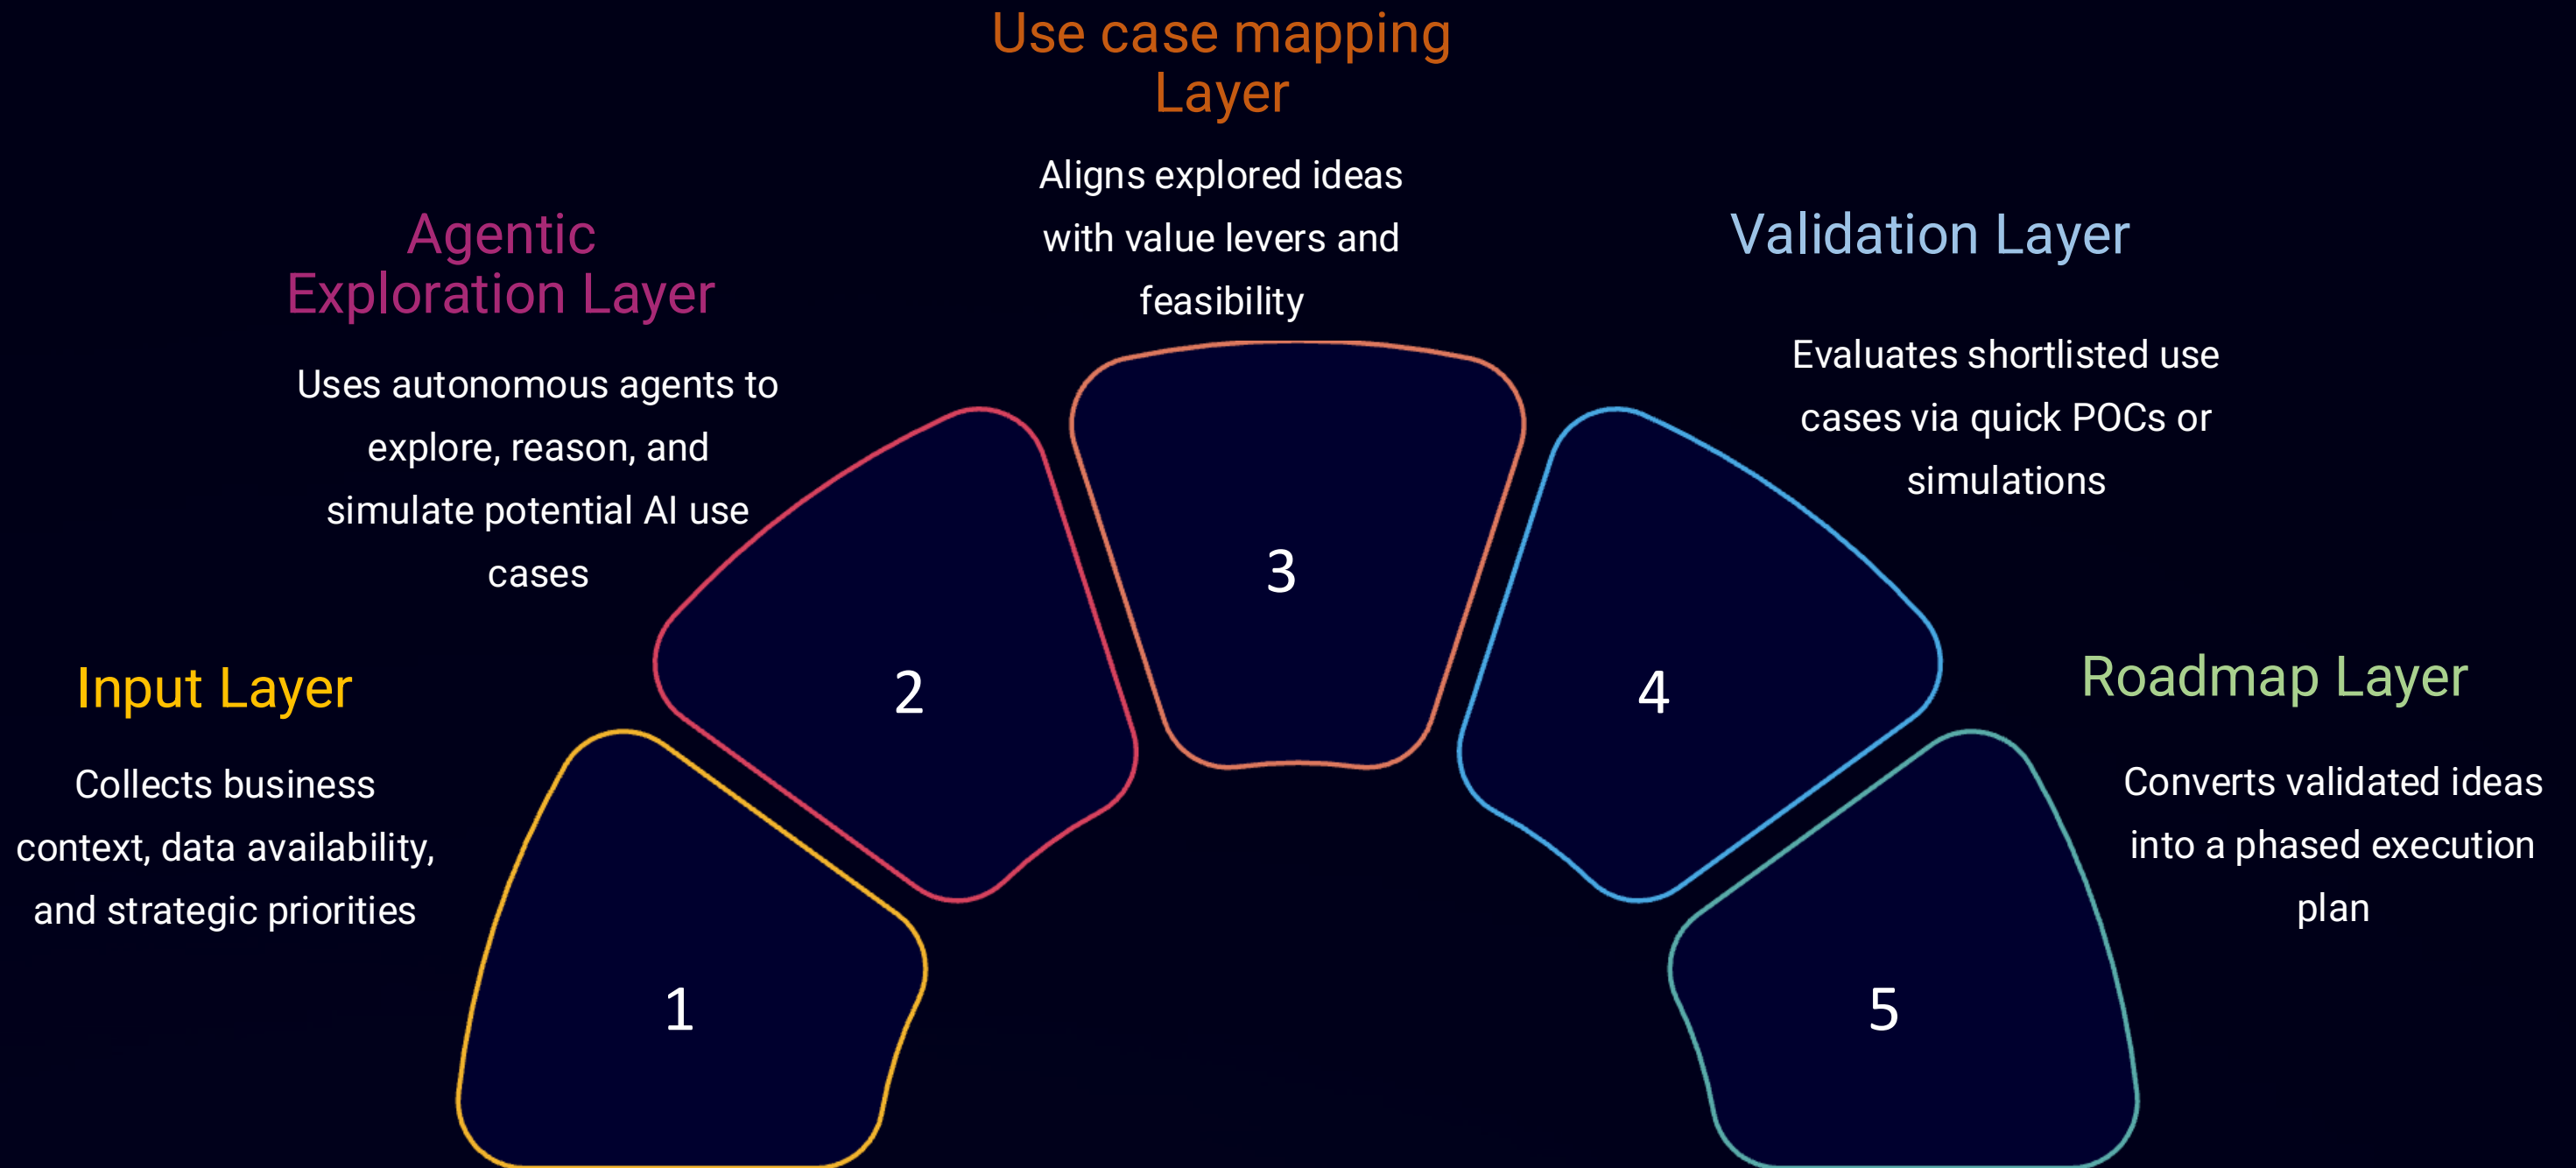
Input Layer

Collects business context, data availability, and strategic priorities

1

Agentic Exploration Layer

Uses autonomous agents to explore, reason, and simulate potential AI use cases

2

Use case mapping Layer

Aligns explored ideas with value levers and feasibility

3

Validation Layer

Evaluates shortlisted use cases via quick POCs or simulations

4

Roadmap Layer

Converts validated ideas into a phased execution plan

5